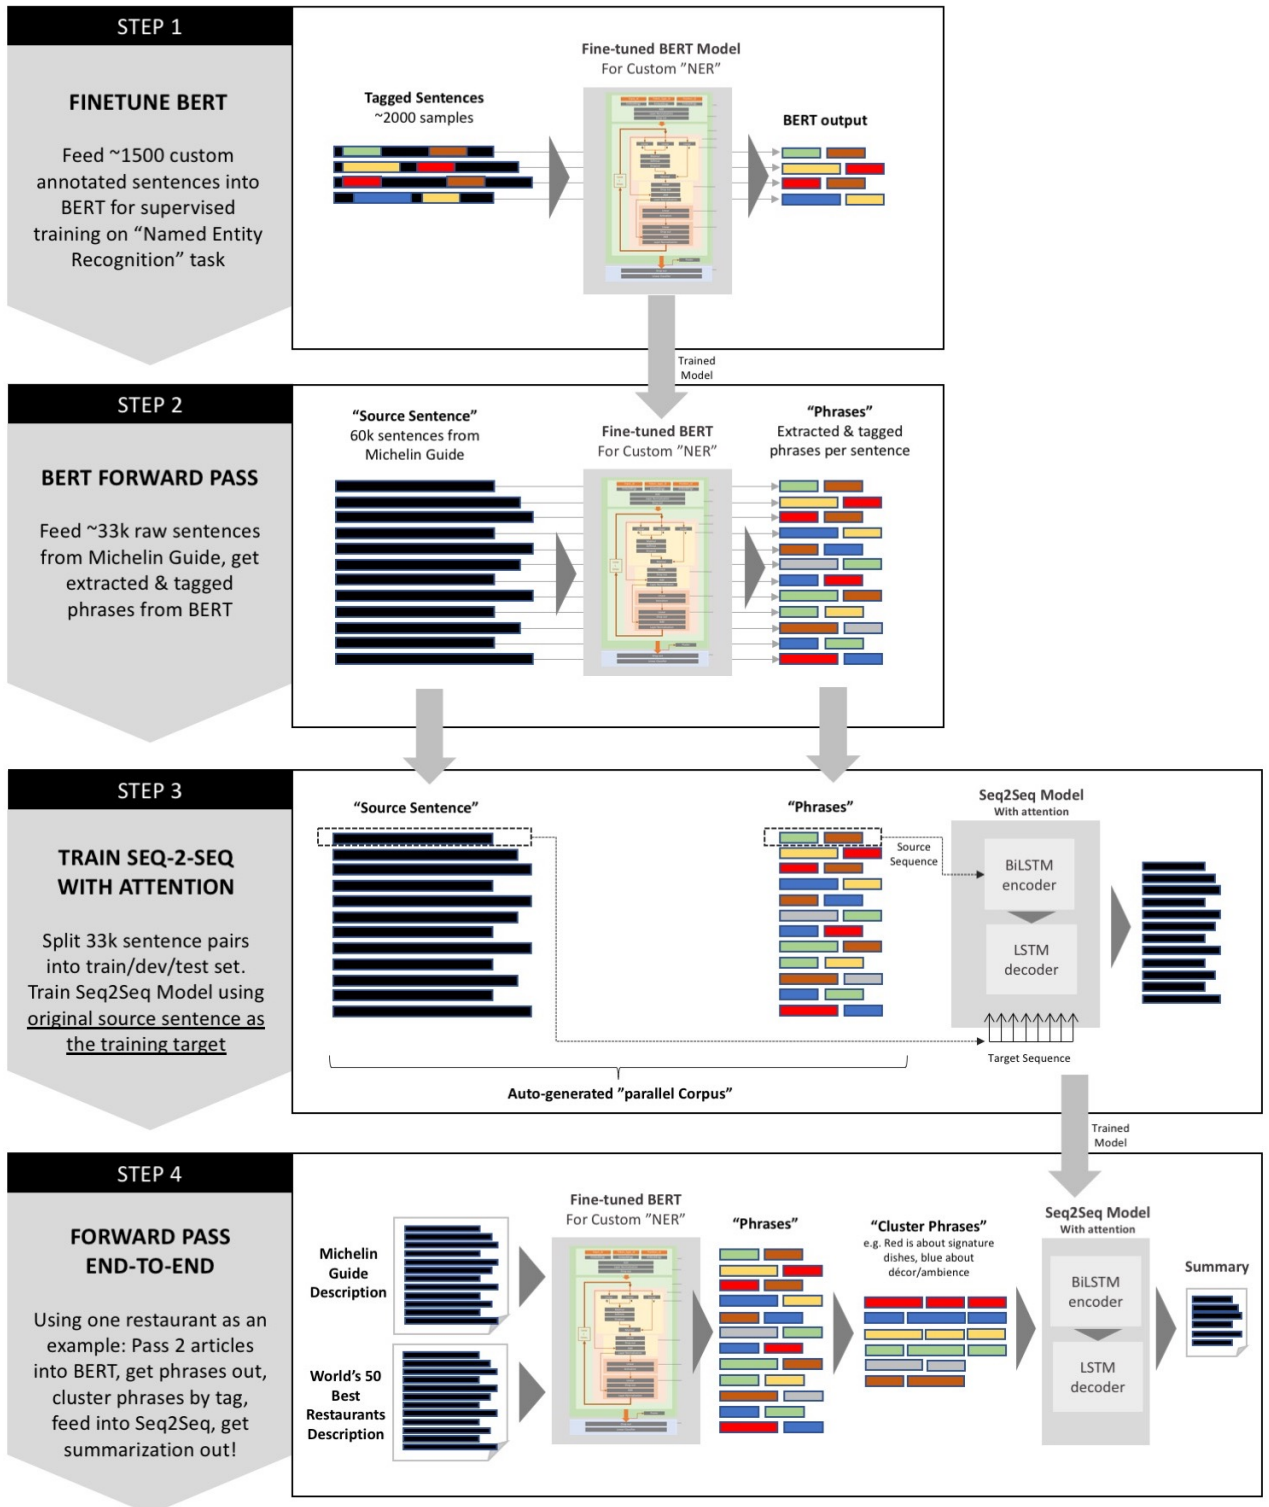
STEP 1

FINETUNE BERT

Feed ~1500 custom annotated sentences into BERT for supervised training on "Named Entity Recognition" task

Fine-tuned BERT Model
For Custom "NER"

Tagged Sentences
~2000 samples

BERT output

Trained Model

STEP 2

BERT FORWARD PASS

Feed ~33k raw sentences from Michelin Guide, get extracted & tagged phrases from BERT

"Source Sentence"
60k sentences from Michelin Guide

Fine-tuned BERT
For Custom "NER"

"Phrases"
Extracted & tagged phrases per sentence

STEP 3

TRAIN SEQ-2-SEQ WITH ATTENTION

Split 33k sentence pairs into train/dev/test set. Train Seq2Seq Model using original source sentence as the training target

"Source Sentence"

"Phrases"

Source Sequence

Seq2Seq Model
With attention

BiLSTM encoder

LSTM decoder

Target Sequence

Auto-generated "parallel Corpus"

Trained Model

STEP 4

FORWARD PASS END-TO-END

Using one restaurant as an example: Pass 2 articles into BERT, get phrases out, cluster phrases by tag, feed into Seq2Seq, get summarization out!

Michelin Guide Description

World's 50 Best Restaurants Description

Fine-tuned BERT
For Custom "NER"

"Phrases"

"Cluster Phrases"
e.g. Red is about signature dishes, blue about décor/ambience

Seq2Seq Model
With attention

BiLSTM encoder

LSTM decoder

Summary